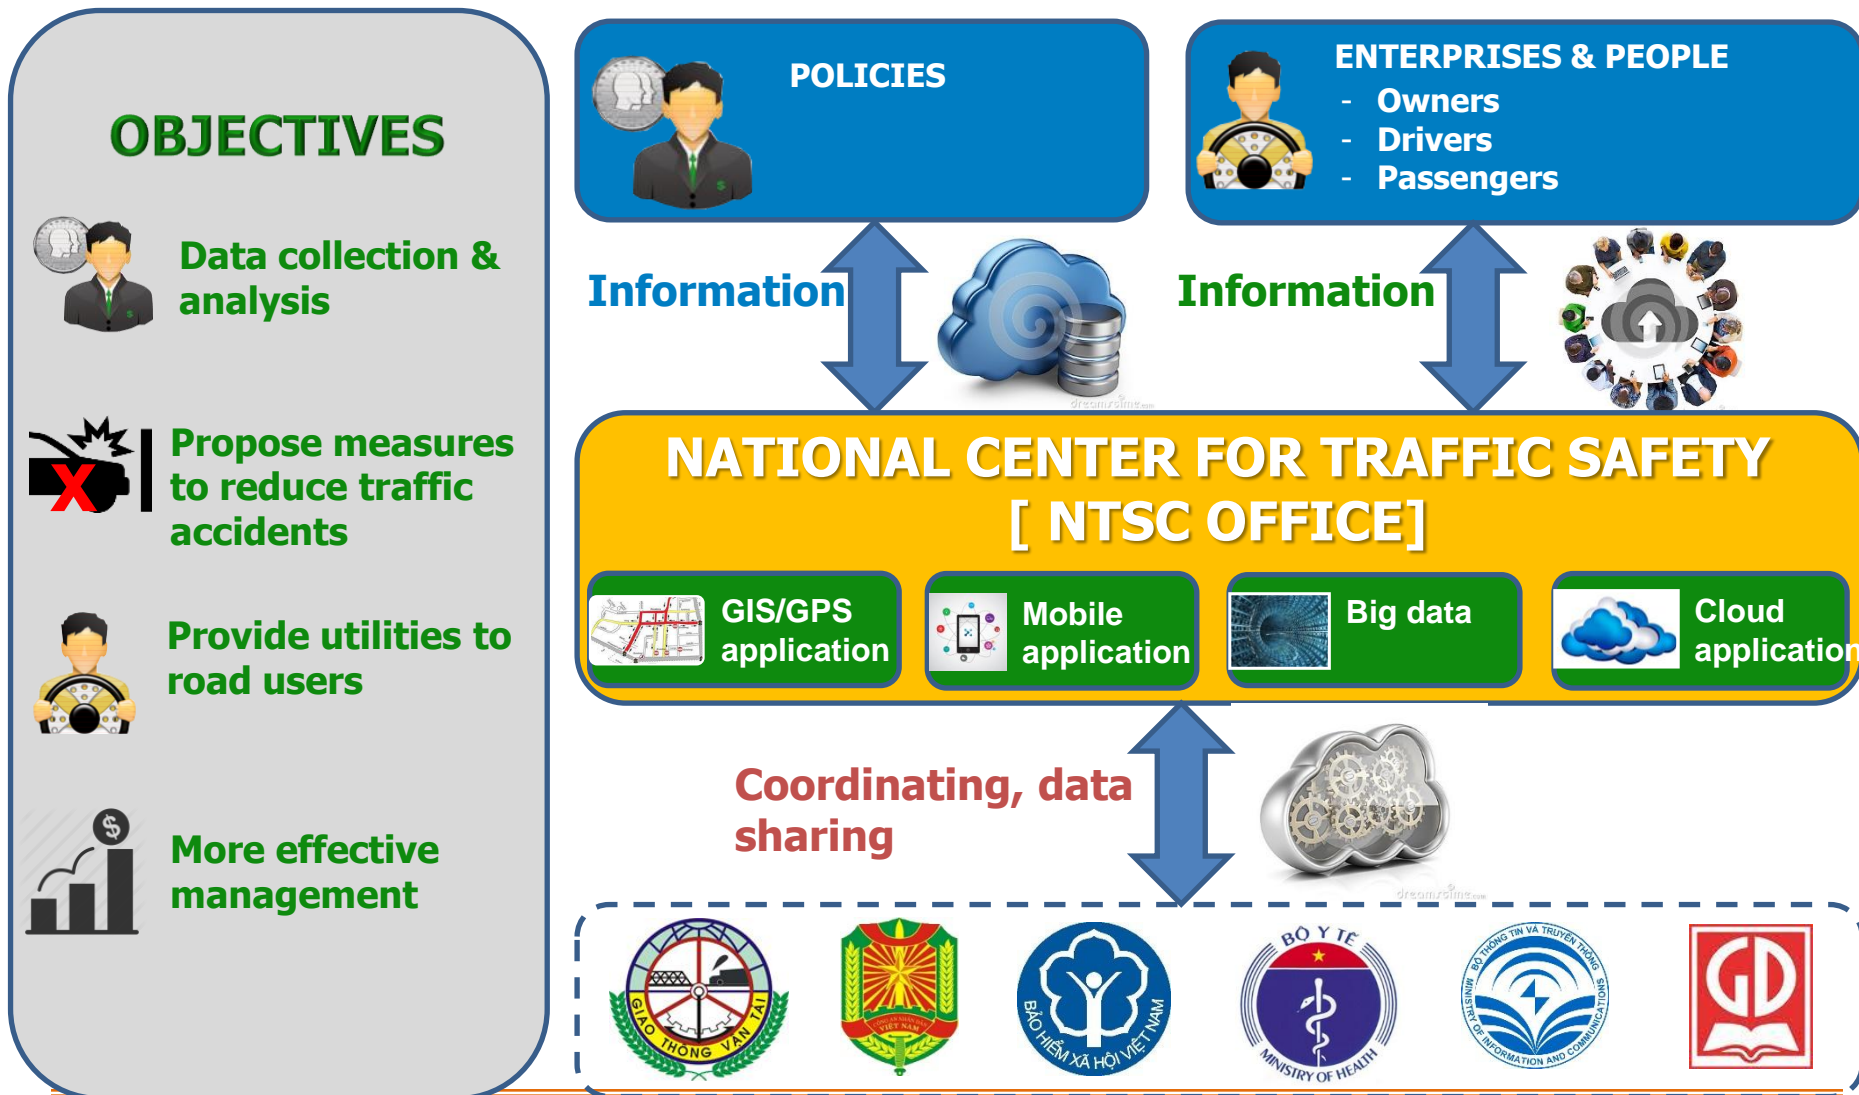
OBJECTIVES

Data collection & analysis

Propose measures to reduce traffic accidents

Provide utilities to road users

More effective management

POLICIES

ENTERPRISES & PEOPLE
- Owners
- Drivers
- Passengers

Information

Information

NATIONAL CENTER FOR TRAFFIC SAFETY
[ NTSC OFFICE]

GIS/GPS application

Mobile application

Big data

Cloud application

Coordinating, data sharing

GIAO THÔNG VẬN TẢI

CÔNG AN NHÂN DÂN VIỆT NAM

BẢO HIỂM XÃ HỘI VIỆT NAM

BỘ Y TẾ
MINISTRY OF HEALTH

BỘ THÔNG TIN VÀ TRUYỀN THÔNG
MINISTRY OF INFORMATION AND COMMUNICATIONS

GD